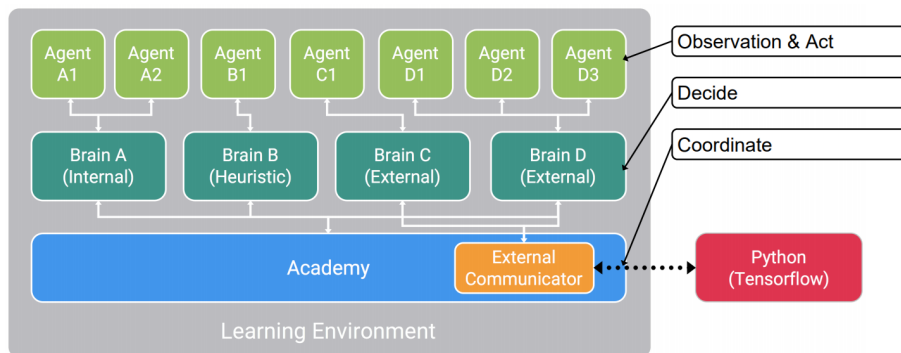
Agent A1
Agent A2
Agent B1
Agent C1
Agent D1
Agent D2
Agent D3

Observation & Act

Decide

Coordinate

Brain A (Internal)
Brain B (Heuristic)
Brain C (External)
Brain D (External)

Academy

External Communicator

Python (Tensorflow)

Learning Environment